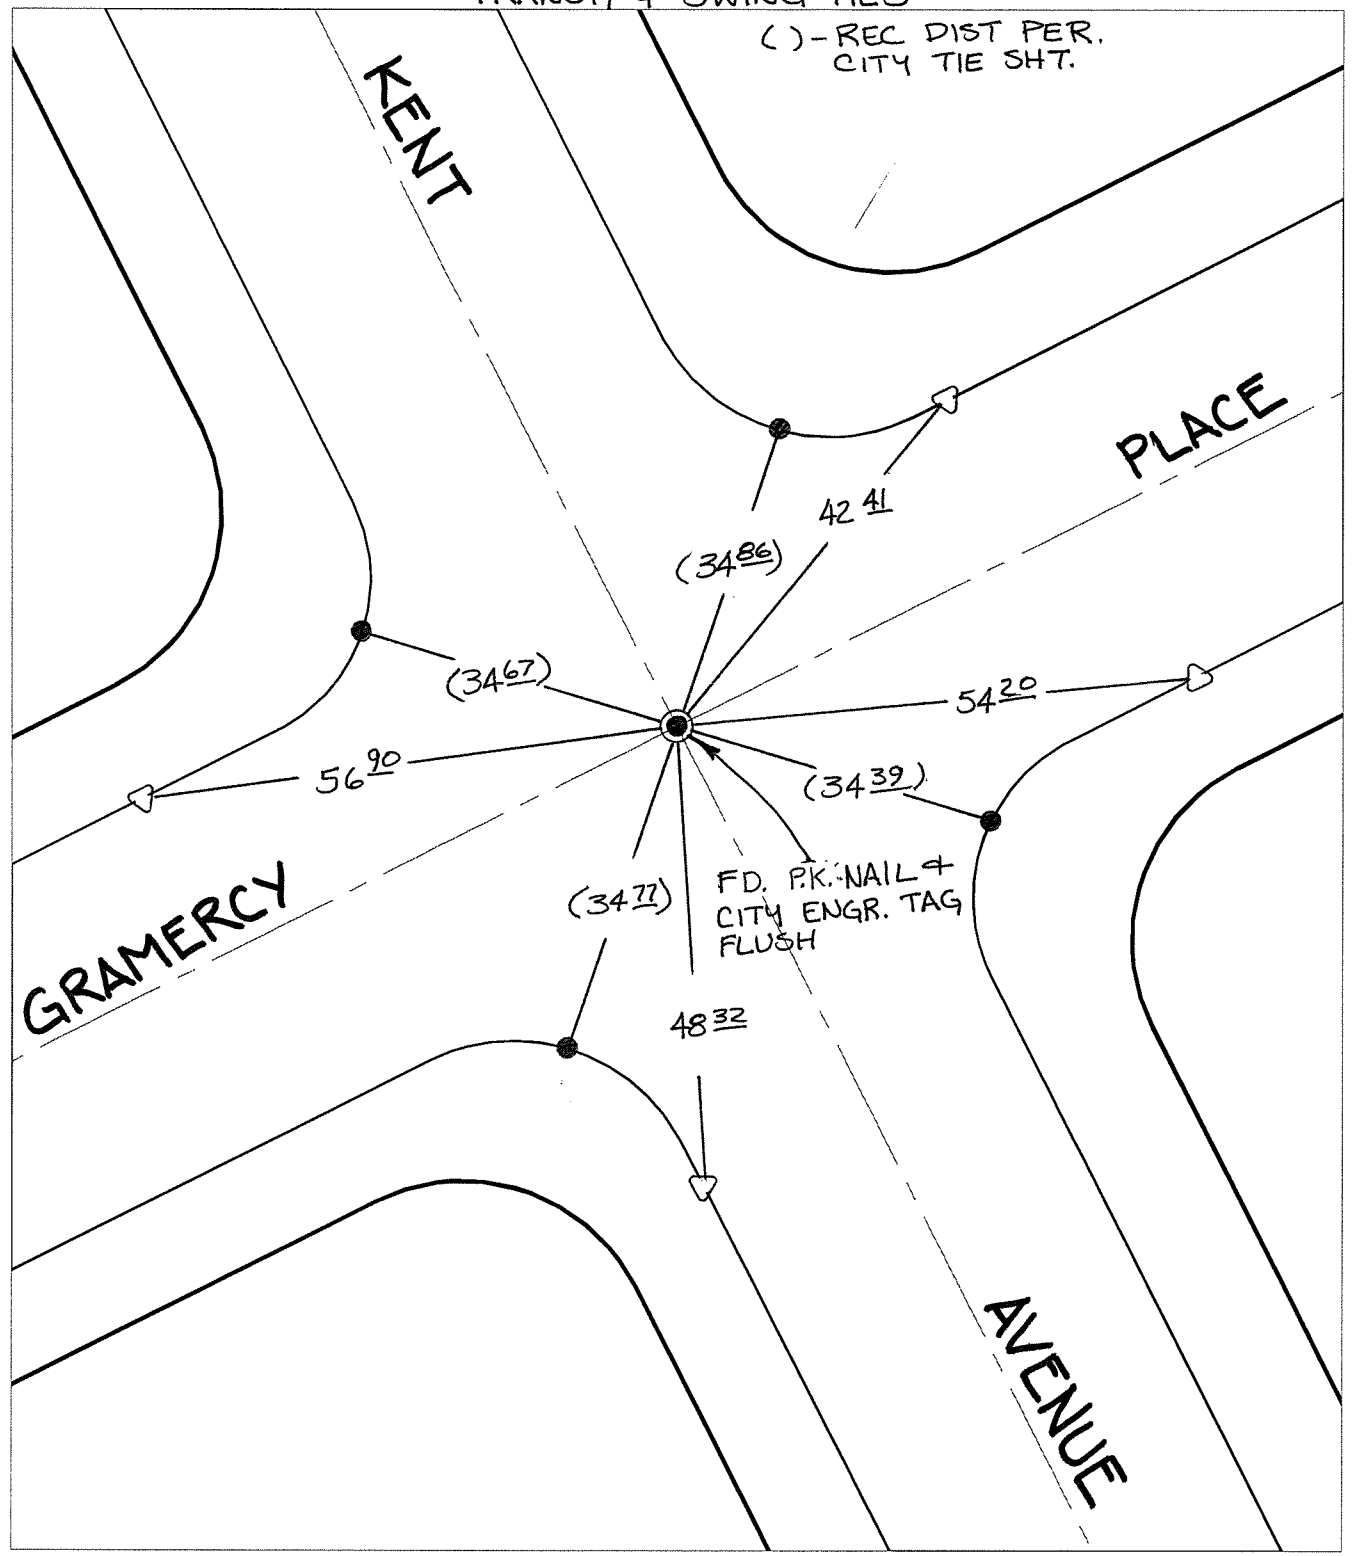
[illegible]

( )-REC DIST PER. CITY TIE SHT.

KENT

PLACE

$42^{\underline{41}}$

$(34^{\underline{86}})$

$(34^{\underline{67}})$

$54^{\underline{20}}$

$56^{\underline{90}}$

$(34^{\underline{39}})$

$(34^{\underline{77}})$

FD. P.K. NAIL & CITY ENGR. TAG FLUSH

GRAMERCY

$48^{\underline{32}}$

AVENUE